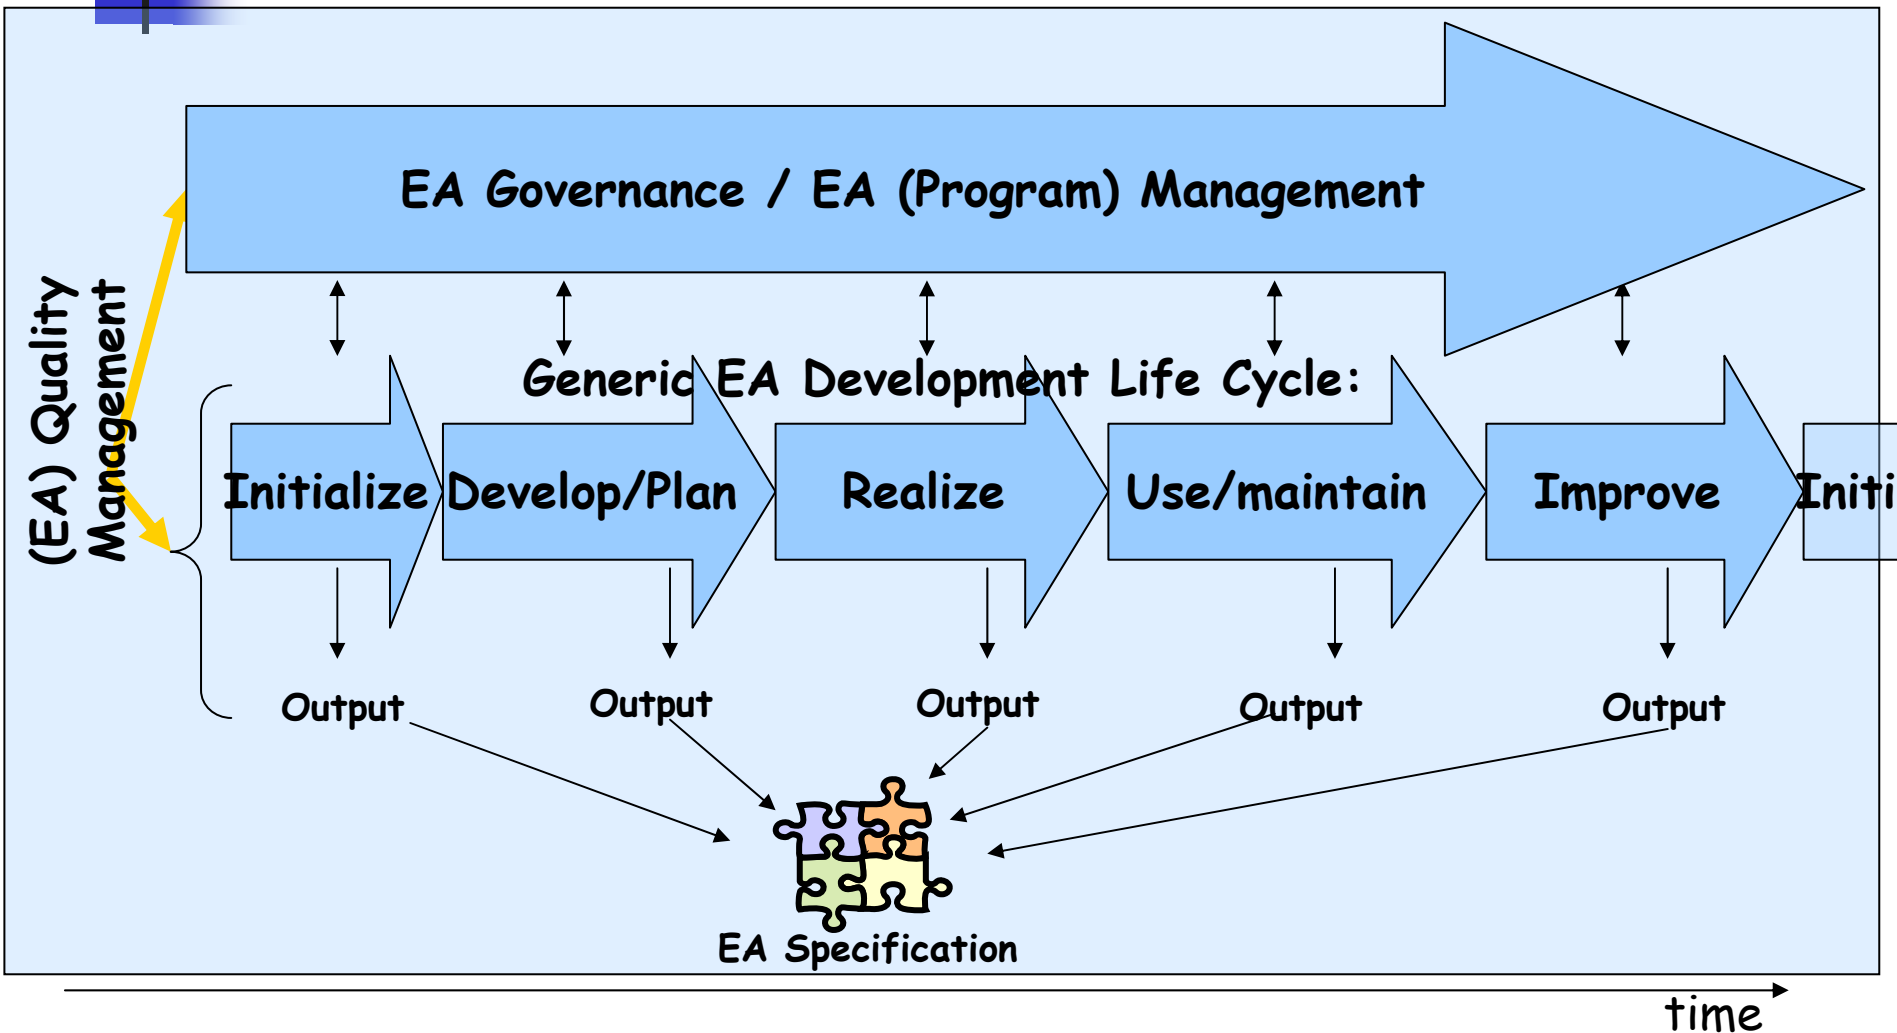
EA Governance / EA (Program) Management

(EA) Quality Management

Generic EA Development Life Cycle:

Initialize

Develop/Plan

Realize

Use/maintain

Improve

Initi

Output

Output

Output

Output

Output

EA Specification

time